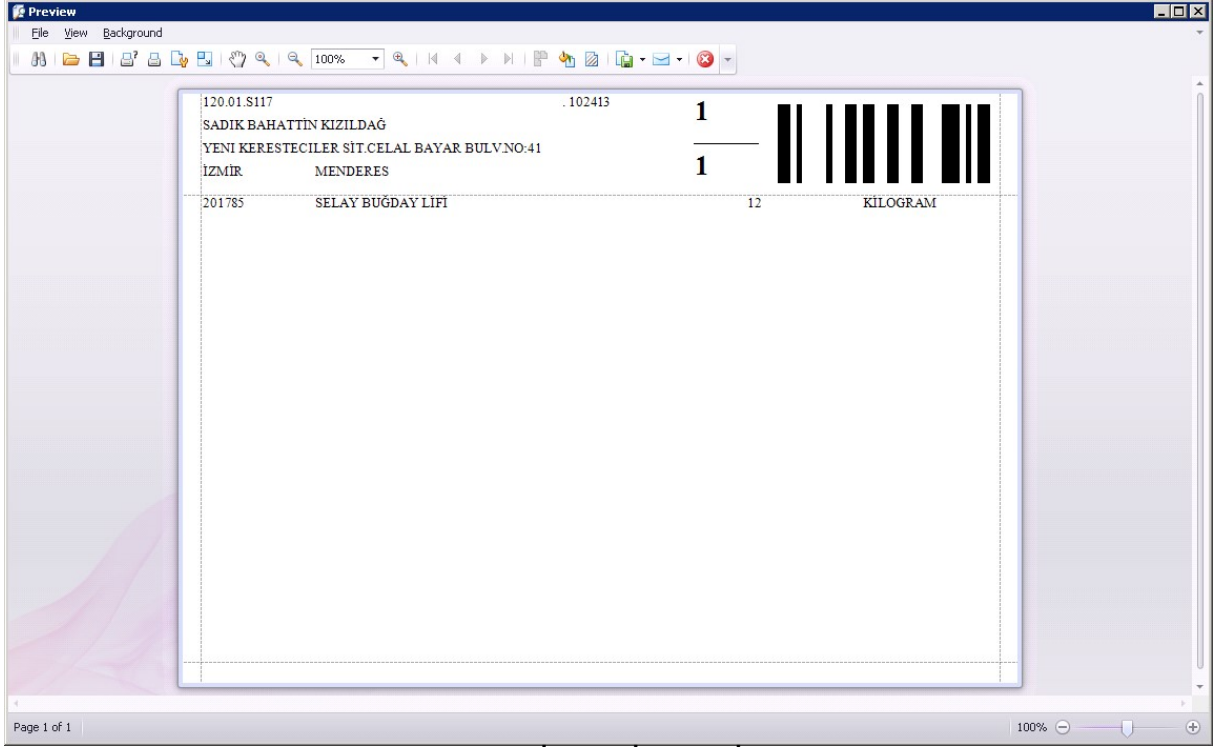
Preview
File View Background
100%

120.01.S117 . 102413
SADIK BAHATTİN KIZILDAĞ
YENI KERESTECILER SİT.CELAL BAYAR BULV.NO:41
İZMİR MENDERES

1
1

201785 SELAY BUĞDAY LİFİ 12 KİLOGRAM

Page 1 of 1
100%